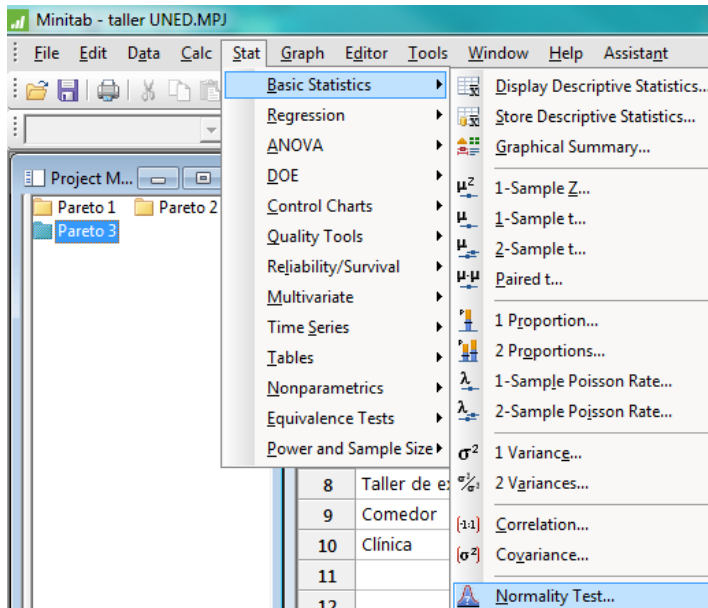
Minitab - taller UNED.MPJ

File Edit Data Calc Stat Graph Editor Tools Window Help Assistant

Project M...

Pareto 1
Pareto 2
Pareto 3

Basic Statistics
Regression
ANOVA
DOE
Control Charts
Quality Tools
Reliability/Survival
Multivariate
Time Series
Tables
Nonparametrics
Equivalence Tests
Power and Sample Size

Display Descriptive Statistics...
Store Descriptive Statistics...
Graphical Summary...
1-Sample Z...
1-Sample t...
2-Sample t...
Paired t...
1 Proportion...
2 Proportions...
1-Sample Poisson Rate...
2-Sample Poisson Rate...
1 Variance...
2 Variances...
Correlation...
Covariance...
Normality Test...

| 8 | Taller de e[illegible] |
|---|---|
| 9 | Comedor |
| 10 | Clínica |
| 11 | |
| 12 | |